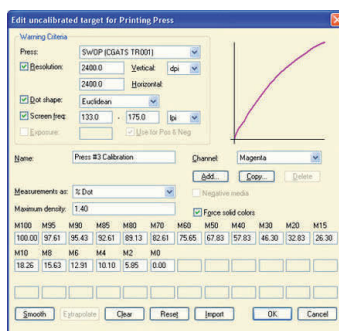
Edit uncalibrated target for Printing Press

Warning Criteria

Press: SWOP (CGATS TR001)

Resolution: 2400.0 Vertical: dpi

2400.0 Horizontal:

Dot shape: Euclidean

Screen freq: 133.0 - 175.0 lpi

Exposure: Use for Pos & Neg

Name: Press #3 Calibration

Channel: Magenta

Add... Copy... Delete

Negative media

Measurements as: % Dot

Maximum density: 1.40

Force solid colors

| M100 | M95 | M90 | M85 | M80 | M70 | M60 | M50 | M40 | M30 | M20 | M15 |
|---|---|---|---|---|---|---|---|---|---|---|---|
| 100.00 | 97.61 | 95.43 | 92.61 | 89.13 | 82.61 | 75.65 | 67.83 | 57.83 | 46.30 | 32.83 | 26.30 |
| M10 | M8 | M6 | M4 | M2 | M0 | | | | | | |
| 18.26 | 15.63 | 12.91 | 10.10 | 5.95 | 0.00 | | | | | | |

Smooth Extrapolate Clear Reset Import OK Cancel